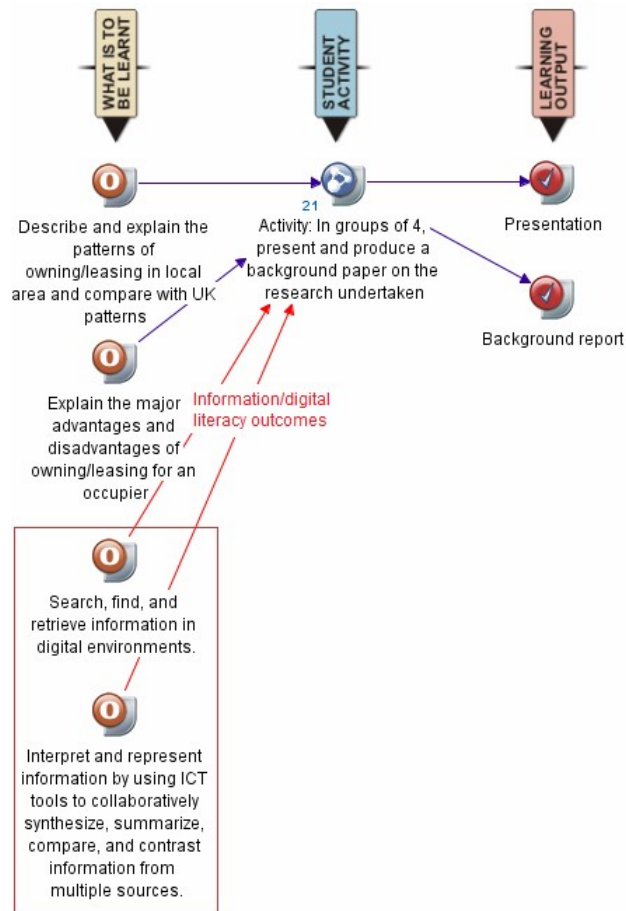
WHAT IS TO BE LEARNT

STUDENT ACTIVITY

LEARNING OUTPUT

O

Describe and explain the patterns of owning/leasing in local area and compare with UK patterns

21

Activity: In groups of 4, present and produce a background paper on the research undertaken

Presentation

Background report

O

Explain the major advantages and disadvantages of owning/leasing for an occupier

Information/digital literacy outcomes

O

Search, find, and retrieve information in digital environments.

O

Interpret and represent information by using ICT tools to collaboratively synthesize, summarize, compare, and contrast information from multiple sources.